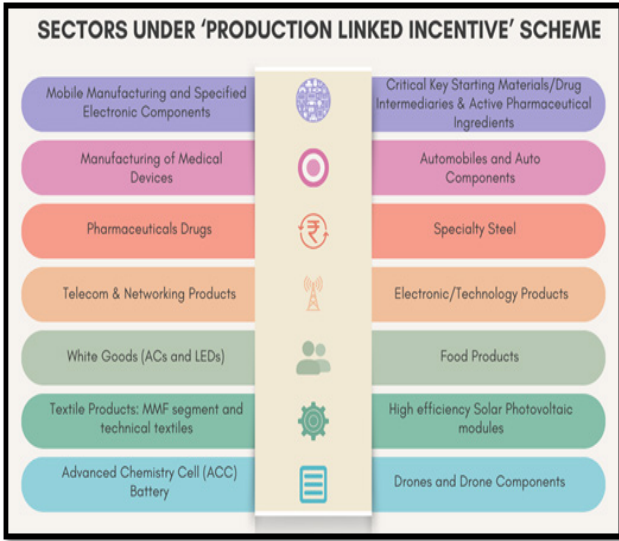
SECTORS UNDER 'PRODUCTION LINKED INCENTIVE' SCHEME

Mobile Manufacturing and Specified Electronic Components

Critical Key Starting Materials/Drug Intermediaries & Active Pharmaceutical Ingredients

Manufacturing of Medical Devices

Automobiles and Auto Components

Pharmaceuticals Drugs

Specialty Steel

Telecom & Networking Products

Electronic/Technology Products

White Goods (ACs and LEDs)

Food Products

Textile Products: MMF segment and technical textiles

High efficiency Solar Photovoltaic modules

Advanced Chemistry Cell (ACC) Battery

Drones and Drone Components